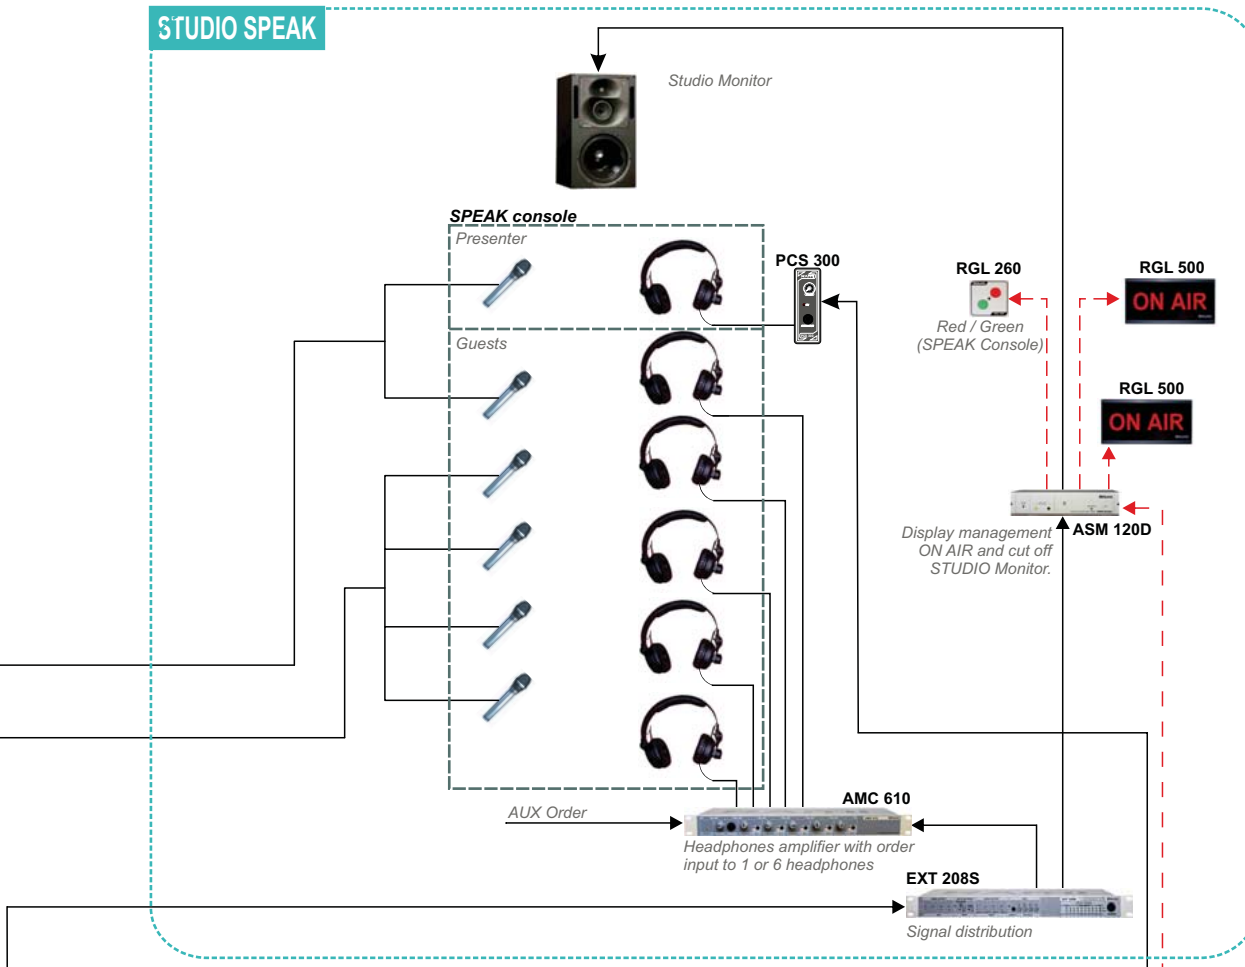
STUDIO SPEAK

Studio Monitor

SPEAK console

Presenter

Guests

PCS 300

RGL 260

Red / Green (SPEAK Console)

RGL 500

ON AIR

RGL 500

ON AIR

ASM 120D

Display management ON AIR and cut off STUDIO Monitor.

AUX Order

AMC 610

Headphones amplifier with order input to 1 or 6 headphones

EXT 208S

Signal distribution